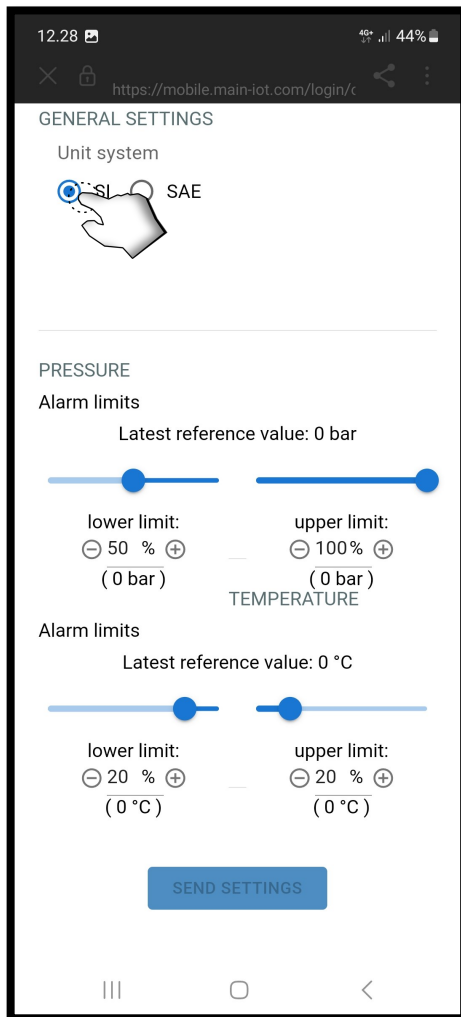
12.28 4G+ 44%

https://mobile.main-iot.com/login/c

GENERAL SETTINGS

Unit system

SI SAE

PRESSURE

Alarm limits

Latest reference value: 0 bar

lower limit:
50 %
( 0 bar )

upper limit:
100 %
( 0 bar )

TEMPERATURE

Alarm limits

Latest reference value: 0 °C

lower limit:
20 %
( 0 °C )

upper limit:
20 %
( 0 °C )

SEND SETTINGS